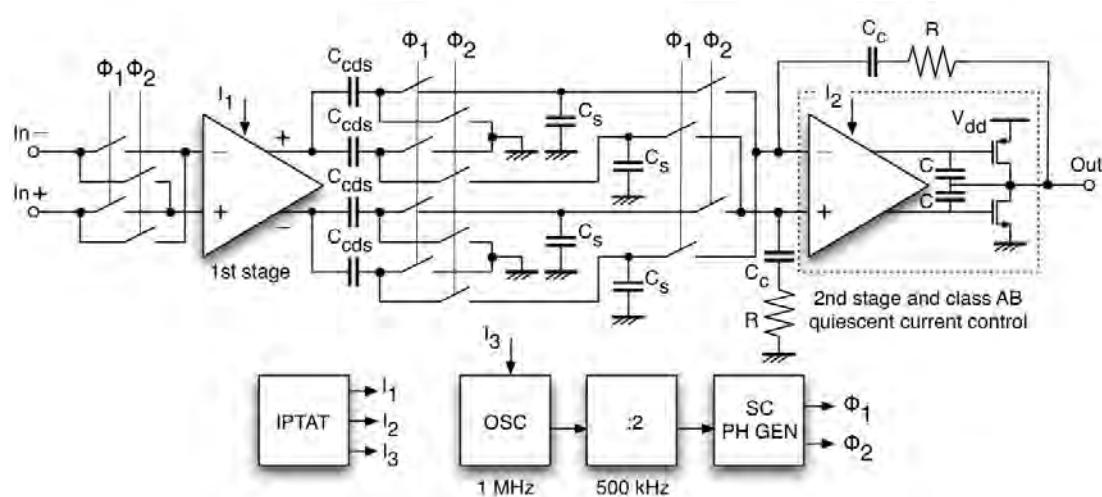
$\Phi_1 \Phi_2$
In−
In+
$I_1$
+
−
+
−
1st stage
$C_{cds}$
$C_{cds}$
$C_{cds}$
$C_{cds}$
$\Phi_1$
$\Phi_2$
$C_s$
$C_s$
$C_s$
$C_s$
$\Phi_1$
$\Phi_2$
$C_c$
R
$I_2$
$V_{dd}$
−
+
C
C
Out
$C_c$
R
2nd stage and class AB quiescent current control
$I_3$
IPTAT
$I_1$
$I_2$
$I_3$
OSC
1 MHz
:2
500 kHz
SC PH GEN
$\Phi_1$
$\Phi_2$